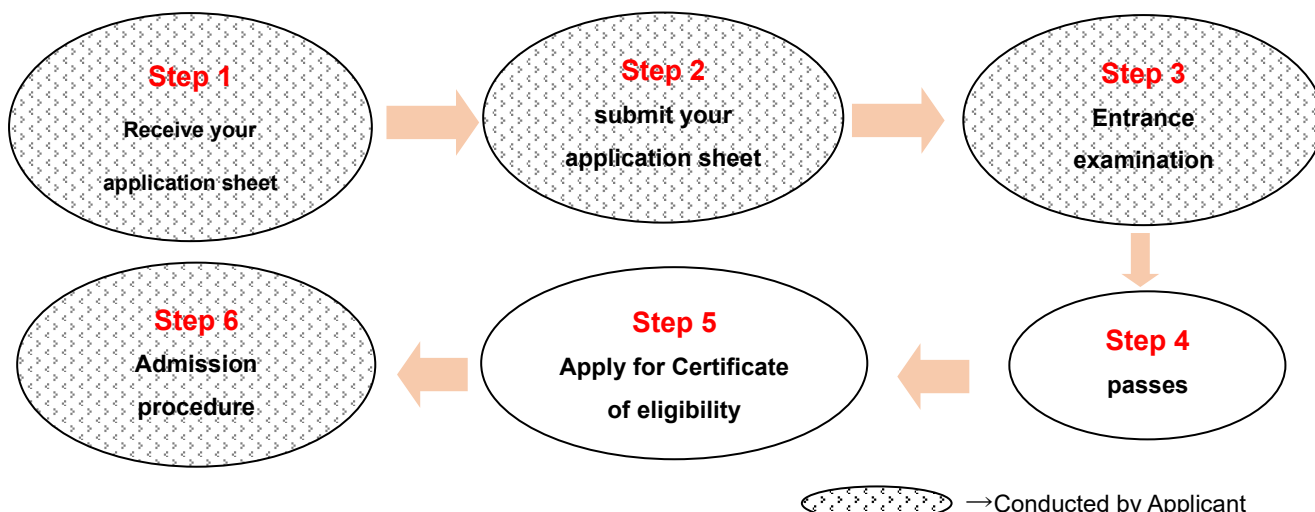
Step 1
Receive your application sheet

Step 2
submit your application sheet

Step 3
Entrance examination

Step 4
passes

Step 5
Apply for Certificate of eligibility

Step 6
Admission procedure

→Conducted by Applicant